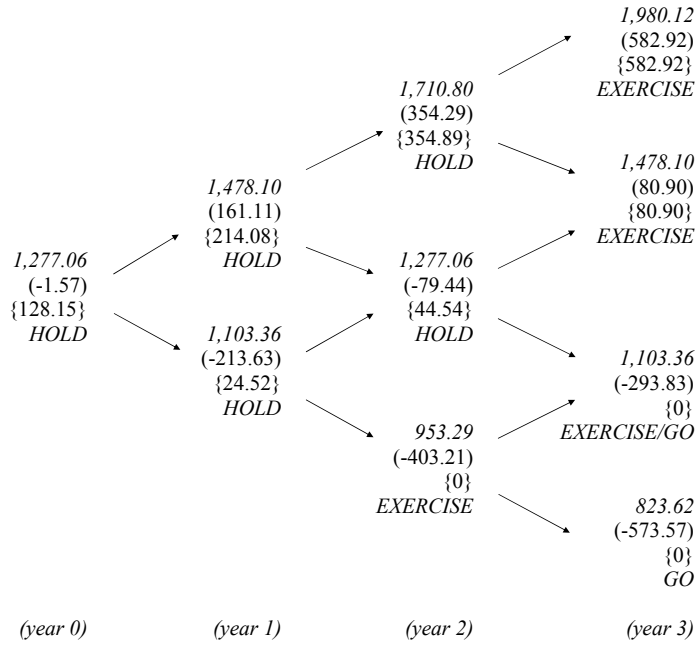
*1,277.06*
(-1.57)
{128.15}
*HOLD*

*1,478.10*
(161.11)
{214.08}
*HOLD*

*1,103.36*
(-213.63)
{24.52}
*HOLD*

*1,710.80*
(354.29)
{354.89}
*HOLD*

*1,277.06*
(-79.44)
{44.54}
*HOLD*

*953.29*
(-403.21)
{0}
*EXERCISE*

*1,980.12*
(582.92)
{582.92}
*EXERCISE*

*1,478.10*
(80.90)
{80.90}
*EXERCISE*

*1,103.36*
(-293.83)
{0}
*EXERCISE/GO*

*823.62*
(-573.57)
{0}
*GO*

*(year 0)* *(year 1)* *(year 2)* *(year 3)*